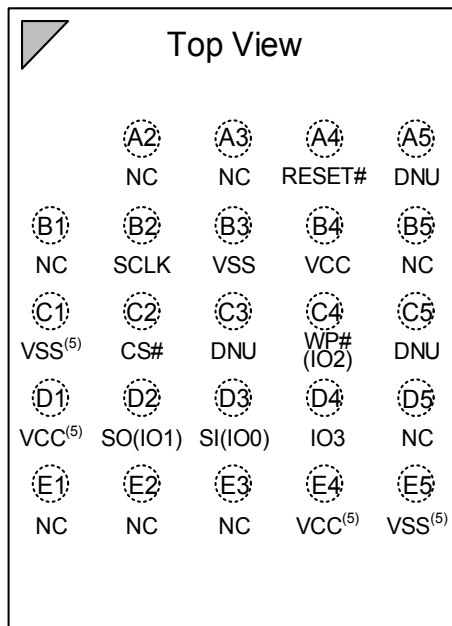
Top View

| | | | | |
|---|---|---|---|---|
| | A2 | A3 | A4 | A5 |
| | NC | NC | RESET# | DNU |
| B1 | B2 | B3 | B4 | B5 |
| NC | SCLK | VSS | VCC | NC |
| C1 | C2 | C3 | C4 | C5 |
| VSS$^{(5)}$ | CS# | DNU | WP# (IO2) | DNU |
| D1 | D2 | D3 | D4 | D5 |
| VCC$^{(5)}$ | SO(IO1) | SI(IO0) | IO3 | NC |
| E1 | E2 | E3 | E4 | E5 |
| NC | NC | NC | VCC$^{(5)}$ | VSS$^{(5)}$ |